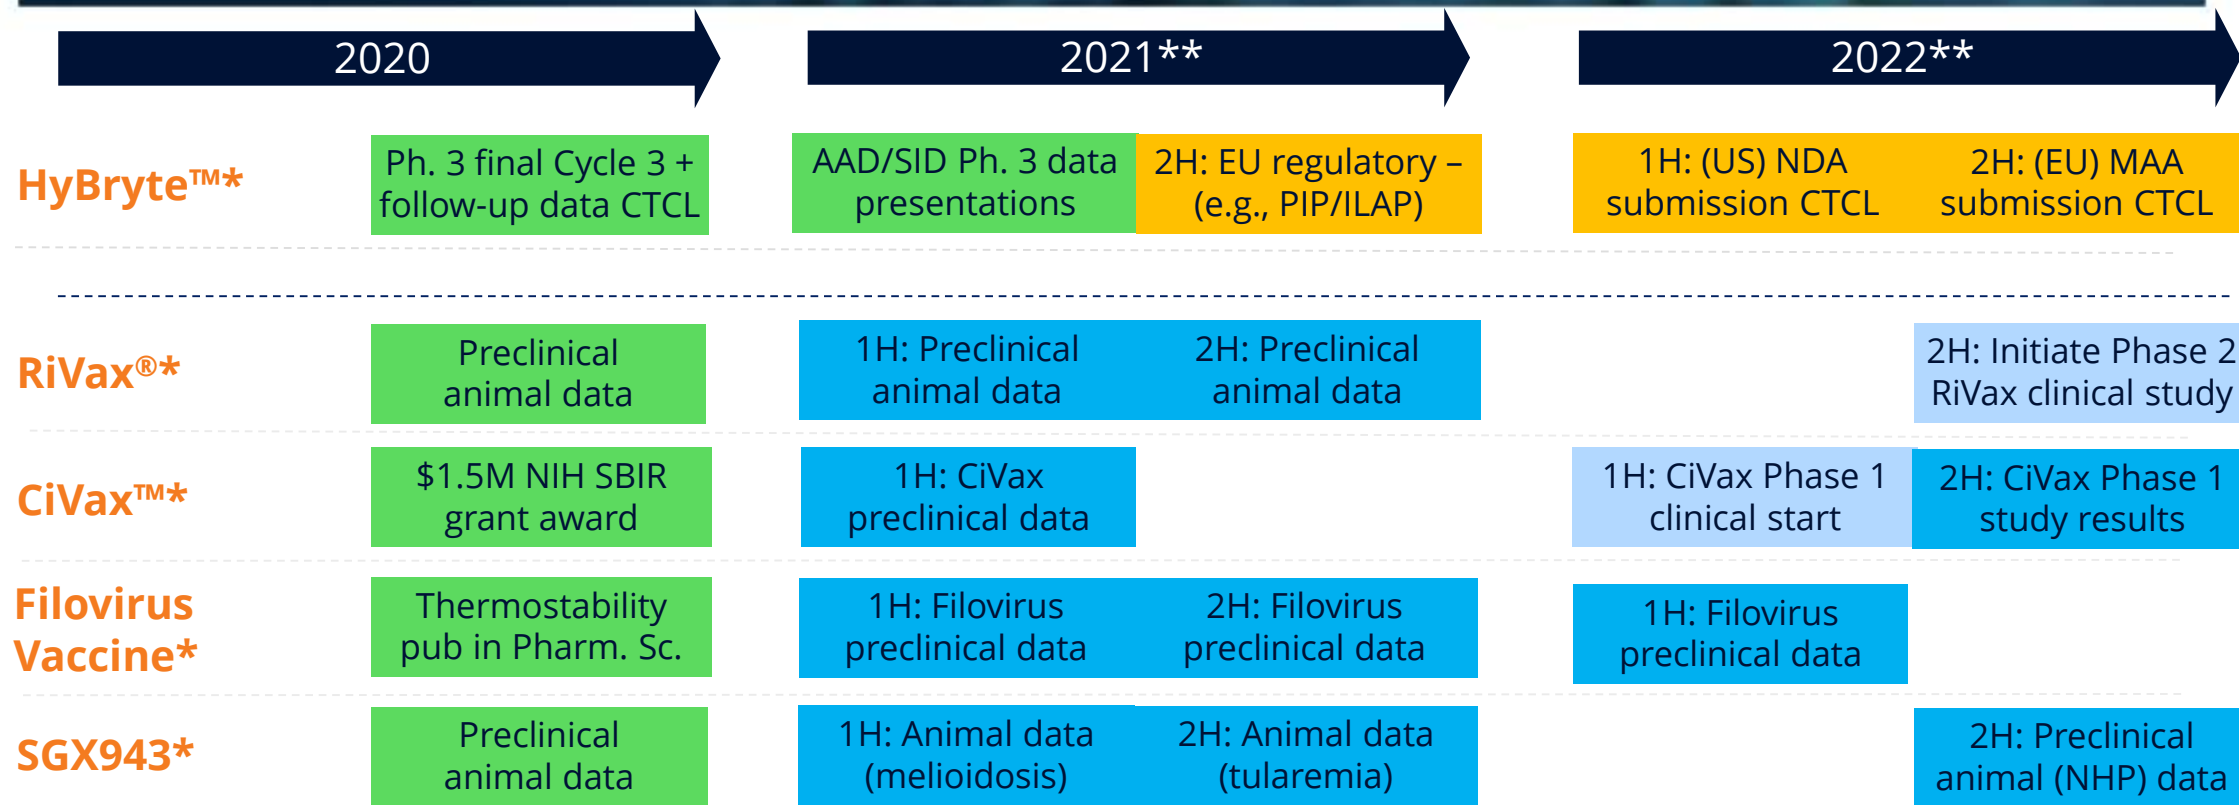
2020

2021**

2022**

HyBryte™*

Ph. 3 final Cycle 3 + follow-up data CTCL

AAD/SID Ph. 3 data presentations

2H: EU regulatory – (e.g., PIP/ILAP)

1H: (US) NDA submission CTCL

2H: (EU) MAA submission CTCL

RiVax®*

Preclinical animal data

1H: Preclinical animal data

2H: Preclinical animal data

2H: Initiate Phase 2 RiVax clinical study

CiVax™*

$1.5M NIH SBIR grant award

1H: CiVax preclinical data

1H: CiVax Phase 1 clinical start

2H: CiVax Phase 1 study results

Filovirus Vaccine*

Thermostability pub in Pharm. Sc.

1H: Filovirus preclinical data

2H: Filovirus preclinical data

1H: Filovirus preclinical data

SGX943*

Preclinical animal data

1H: Animal data (melioidosis)

2H: Animal data (tularemia)

2H: Preclinical animal (NHP) data